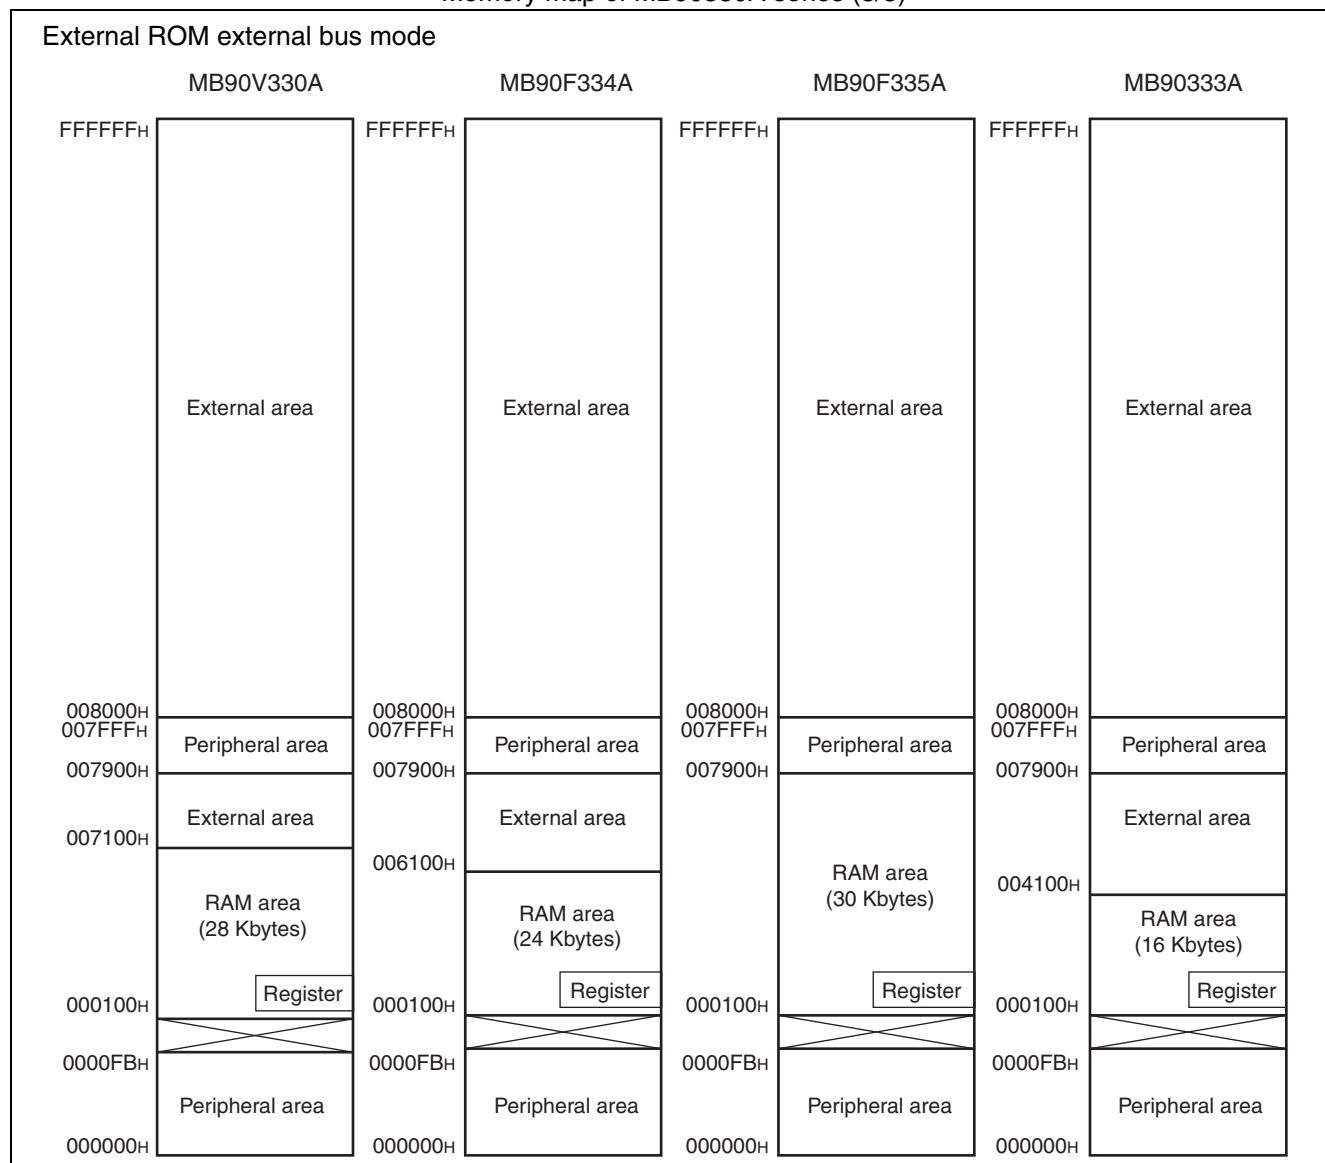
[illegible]

External ROM external bus mode

MB90V330A

FFFFFF$_H$

External area

008000$_H$
007FFF$_H$
Peripheral area
007900$_H$
External area
007100$_H$
RAM area
(28 Kbytes)
Register
000100$_H$
0000FB$_H$
Peripheral area
000000$_H$

MB90F334A

FFFFFF$_H$

External area

008000$_H$
007FFF$_H$
Peripheral area
007900$_H$
External area
006100$_H$
RAM area
(24 Kbytes)
Register
000100$_H$
0000FB$_H$
Peripheral area
000000$_H$

MB90F335A

FFFFFF$_H$

External area

008000$_H$
007FFF$_H$
Peripheral area
007900$_H$
RAM area
(30 Kbytes)
Register
000100$_H$
0000FB$_H$
Peripheral area
000000$_H$

MB90333A

FFFFFF$_H$

External area

008000$_H$
007FFF$_H$
Peripheral area
007900$_H$
External area
004100$_H$
RAM area
(16 Kbytes)
Register
000100$_H$
0000FB$_H$
Peripheral area
000000$_H$